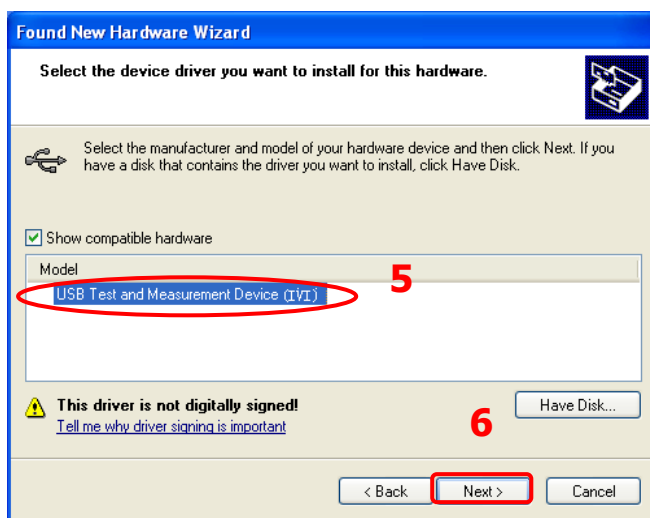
Found New Hardware Wizard

Select the device driver you want to install for this hardware.

Select the manufacturer and model of your hardware device and then click Next. If you have a disk that contains the driver you want to install, click Have Disk.

Show compatible hardware

Model

USB Test and Measurement Device (IVI)

5

This driver is not digitally signed!

Tell me why driver signing is important

Have Disk...

6

< Back

Next >

Cancel